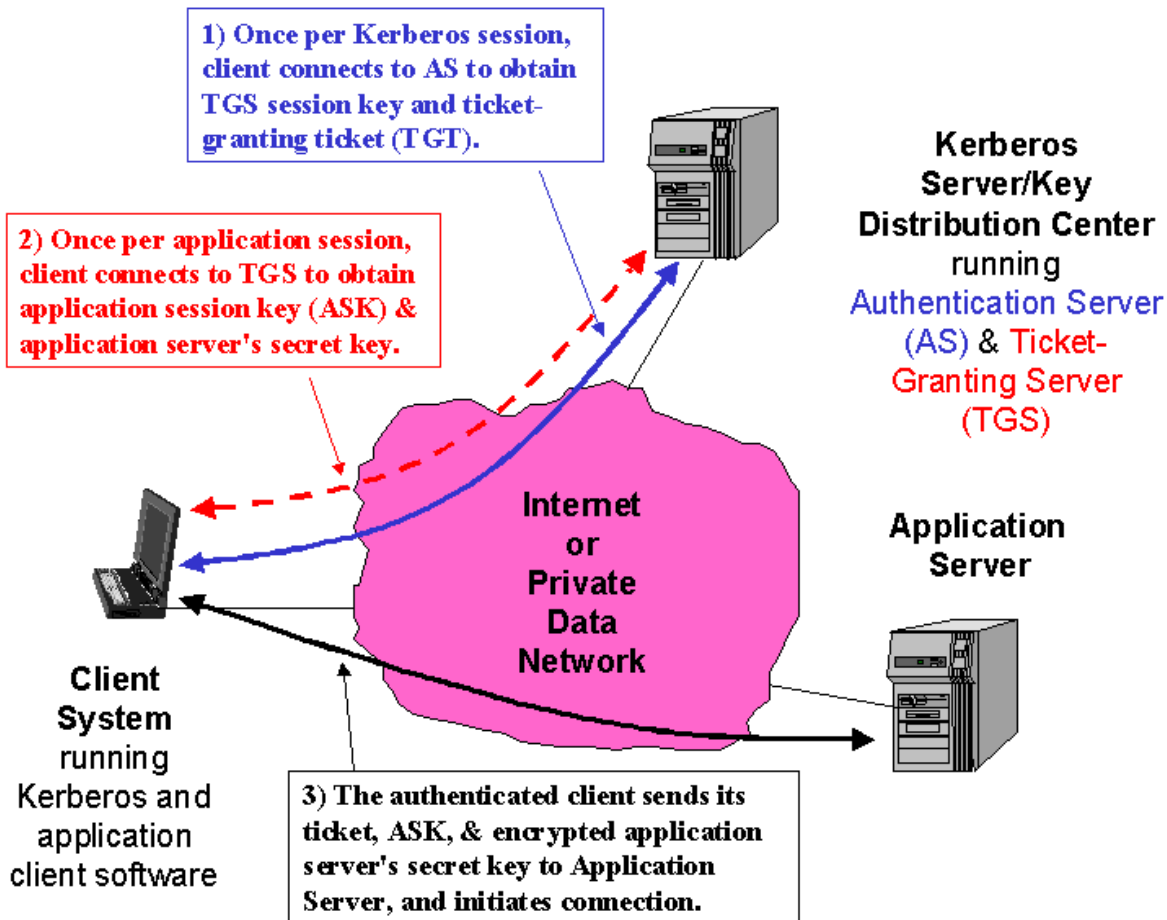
1) Once per Kerberos session, client connects to AS to obtain TGS session key and ticket-granting ticket (TGT).

Kerberos Server/Key Distribution Center running Authentication Server (AS) & Ticket-Granting Server (TGS)

2) Once per application session, client connects to TGS to obtain application session key (ASK) & application server's secret key.

Internet or Private Data Network

Application Server

Client System running Kerberos and application client software

3) The authenticated client sends its ticket, ASK, & encrypted application server's secret key to Application Server, and initiates connection.